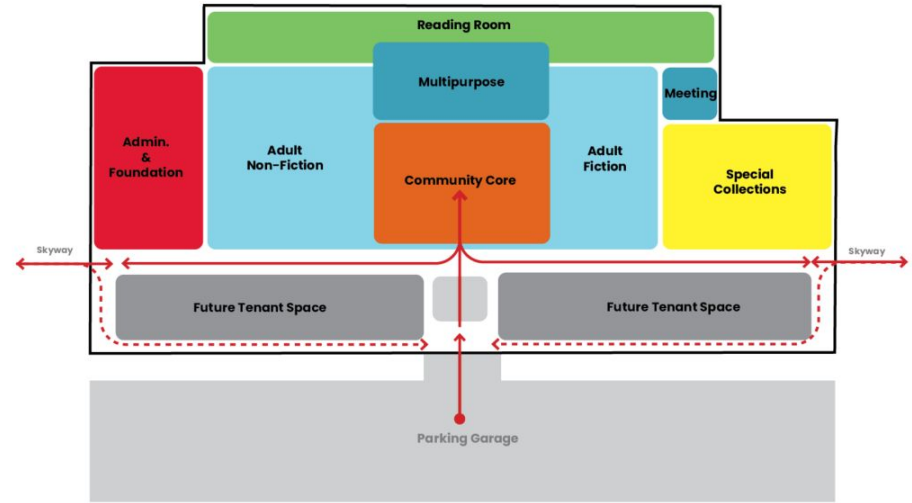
Reading Room

Multipurpose

Meeting

Admin. & Foundation

Adult Non-Fiction

Community Core

Adult Fiction

Special Collections

Skyway

Skyway

Future Tenant Space

Future Tenant Space

Parking Garage